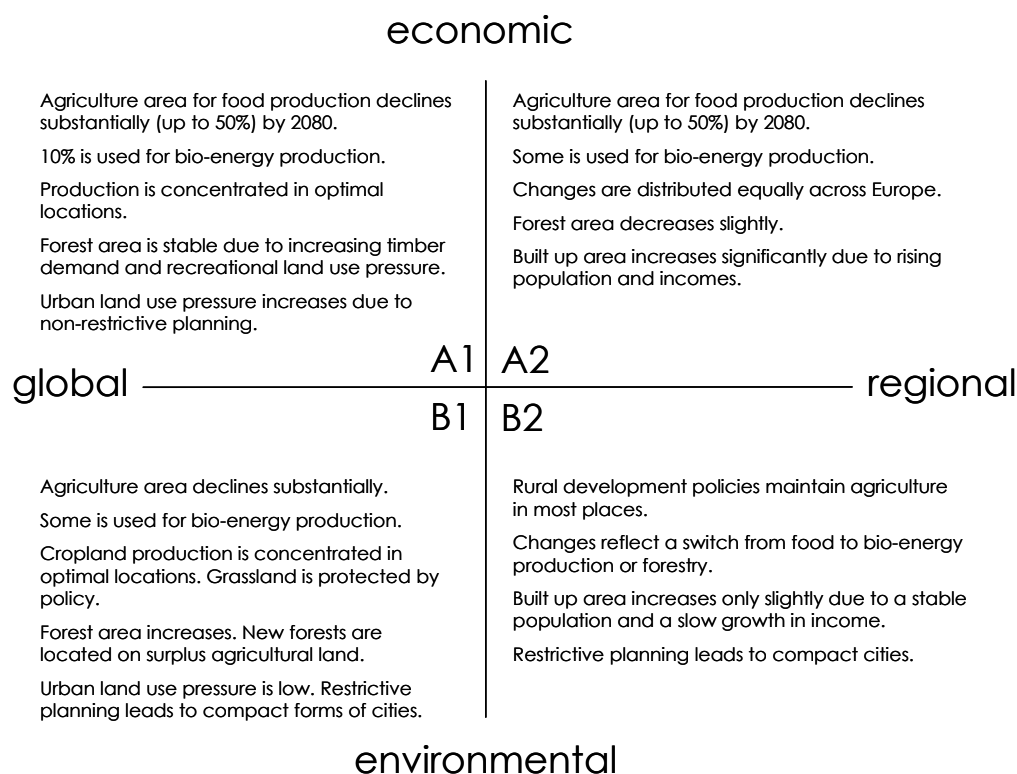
economic

Agriculture area for food production declines substantially (up to 50%) by 2080.

10% is used for bio-energy production.

Production is concentrated in optimal locations.

Forest area is stable due to increasing timber demand and recreational land use pressure.

Urban land use pressure increases due to non-restrictive planning.

Agriculture area for food production declines substantially (up to 50%) by 2080.

Some is used for bio-energy production.

Changes are distributed equally across Europe.

Forest area decreases slightly.

Built up area increases significantly due to rising population and incomes.

A1 A2

global regional

B1 B2

Agriculture area declines substantially.

Some is used for bio-energy production.

Cropland production is concentrated in optimal locations. Grassland is protected by policy.

Forest area increases. New forests are located on surplus agricultural land.

Urban land use pressure is low. Restrictive planning leads to compact forms of cities.

Rural development policies maintain agriculture in most places.

Changes reflect a switch from food to bio-energy production or forestry.

Built up area increases only slightly due to a stable population and a slow growth in income.

Restrictive planning leads to compact cities.

environmental